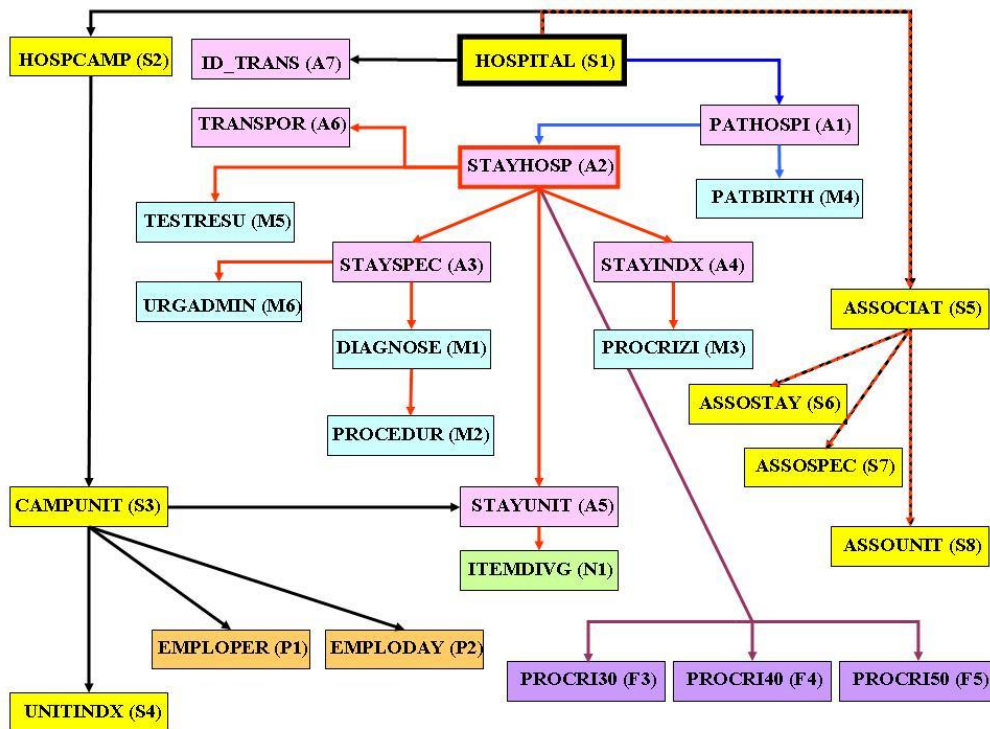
HOSPCAMP (S2)
ID_TRANS (A7)
HOSPITAL (S1)
TRANSPOR (A6)
PATHOSPI (A1)
STAYHOSP (A2)
PATBIRTH (M4)
TESTRESU (M5)
STAYSPEC (A3)
STAYINDX (A4)
URGADMIN (M6)
ASSOCIAT (S5)
DIAGNOSE (M1)
PROCRIZI (M3)
ASSOSTAY (S6)
PROCEDUR (M2)
ASSOSPEC (S7)
CAMPUNIT (S3)
STAYUNIT (A5)
ASSOUNIT (S8)
ITEMDIVG (N1)
EMPLOPER (P1)
EMPLODAY (P2)
PROCRI30 (F3)
PROCRI40 (F4)
PROCRI50 (F5)
UNITINDX (S4)